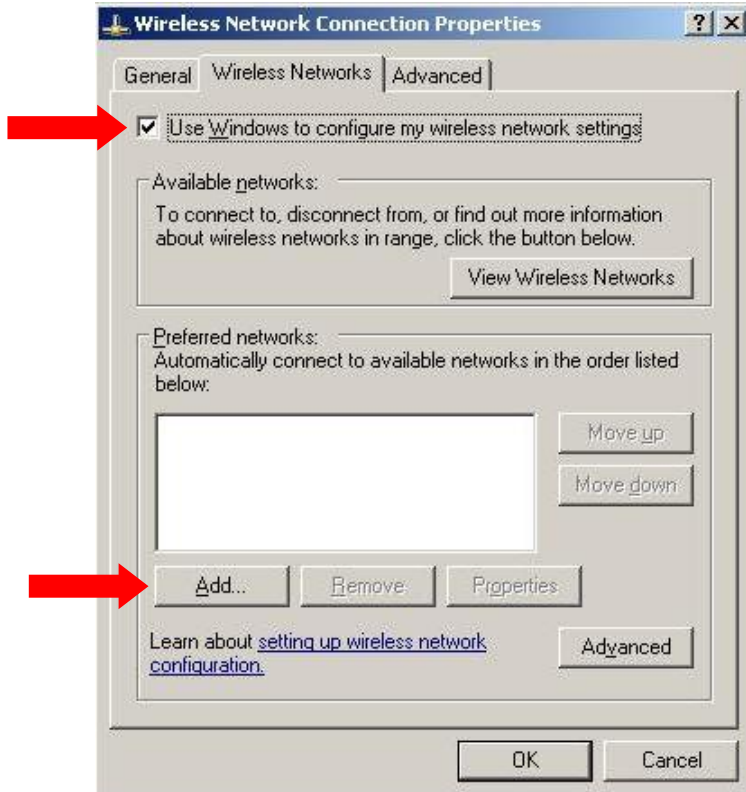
Wireless Network Connection Properties ? X

General | Wireless Networks | Advanced

Use Windows to configure my wireless network settings

Available networks:
To connect to, disconnect from, or find out more information about wireless networks in range, click the button below.

View Wireless Networks

Preferred networks:
Automatically connect to available networks in the order listed below:

Move up

Move down

Add... Remove Properties

Learn about setting up wireless network configuration.

Advanced

OK Cancel